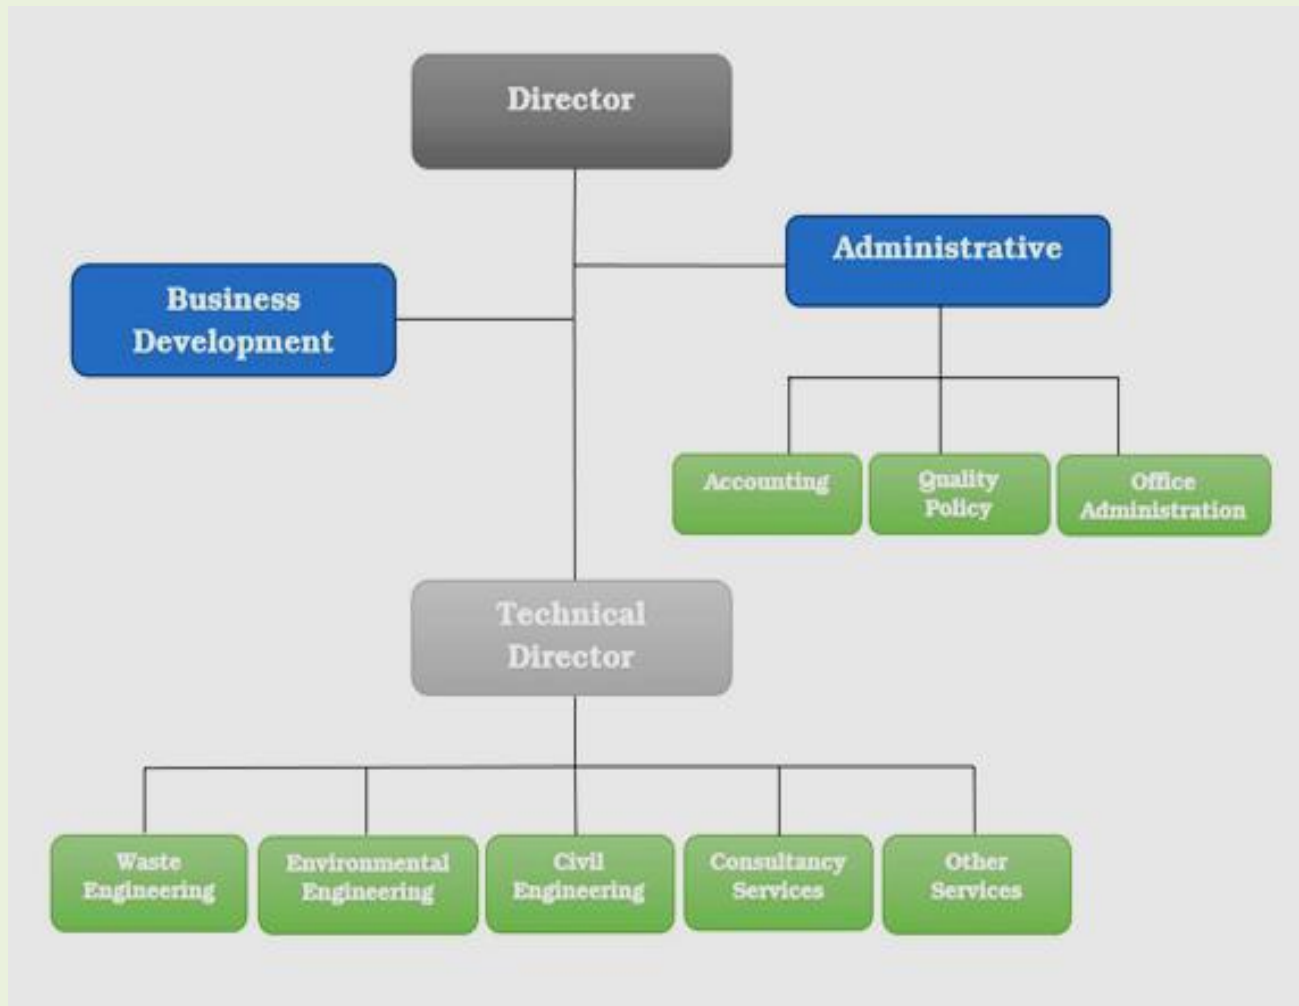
Director

Business Development

Administrative

Accounting

Quality Policy

Office Administration

Technical Director

Waste Engineering

Environmental Engineering

Civil Engineering

Consultancy Services

Other Services